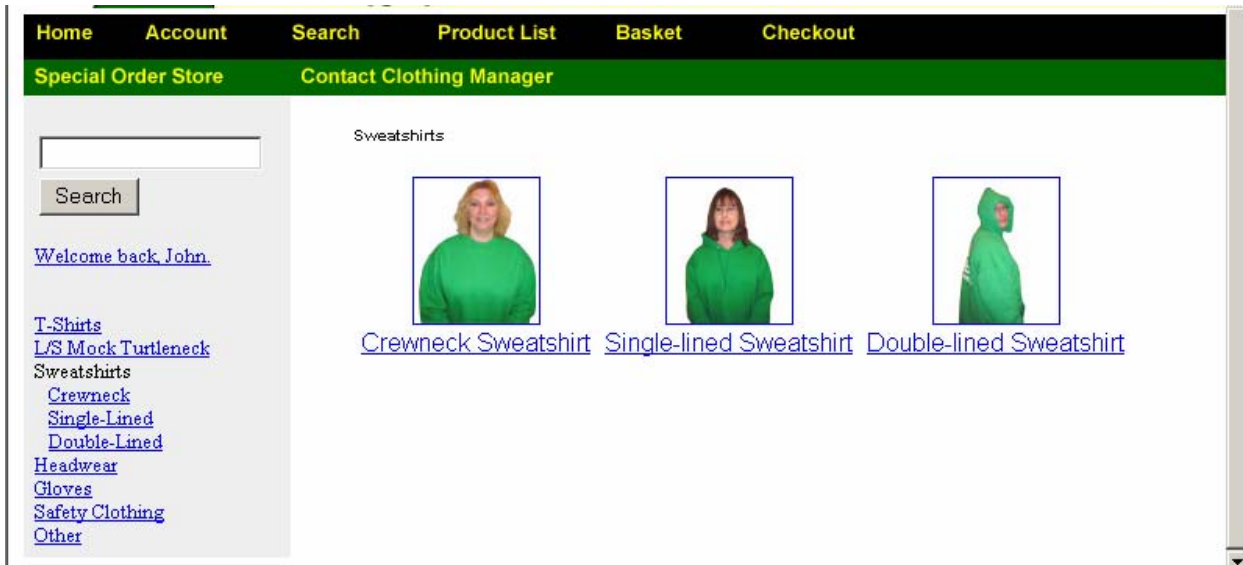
Home Account Search Product List Basket Checkout

Special Order Store Contact Clothing Manager

Search

Welcome back, John.

T-Shirts
L/S Mock Turtleneck
Sweatshirts
Crewneck
Single-Lined
Double-Lined
Headwear
Gloves
Safety Clothing
Other

Sweatshirts

Crewneck Sweatshirt Single-lined Sweatshirt Double-lined Sweatshirt